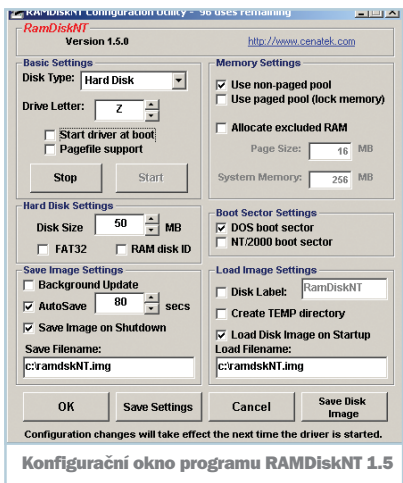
RAMDiskNT Configuration Utility - 96 uses remaining

RamDiskNT
Version 1.5.0
http://www.cenatek.com

Basic Settings
Disk Type: Hard Disk
Drive Letter: Z
Start driver at boot
Pagefile support
Stop
Start

Memory Settings
Use non-paged pool
Use paged pool (lock memory)
Allocate excluded RAM
Page Size: 16 MB
System Memory: 256 MB

Hard Disk Settings
Disk Size 50 MB
FAT32
RAM disk ID

Boot Sector Settings
DOS boot sector
NT/2000 boot sector

Save Image Settings
Background Update
AutoSave 80 secs
Save Image on Shutdown
Save Filename:
c:\ramdskNT.img

Load Image Settings
Disk Label: RamDiskNT
Create TEMP directory
Load Disk Image on Startup
Load Filename:
c:\ramdskNT.img

OK
Save Settings
Cancel
Save Disk Image

Configuration changes will take effect the next time the driver is started.

Konfigurační okno programu RAMDiskNT 1.5